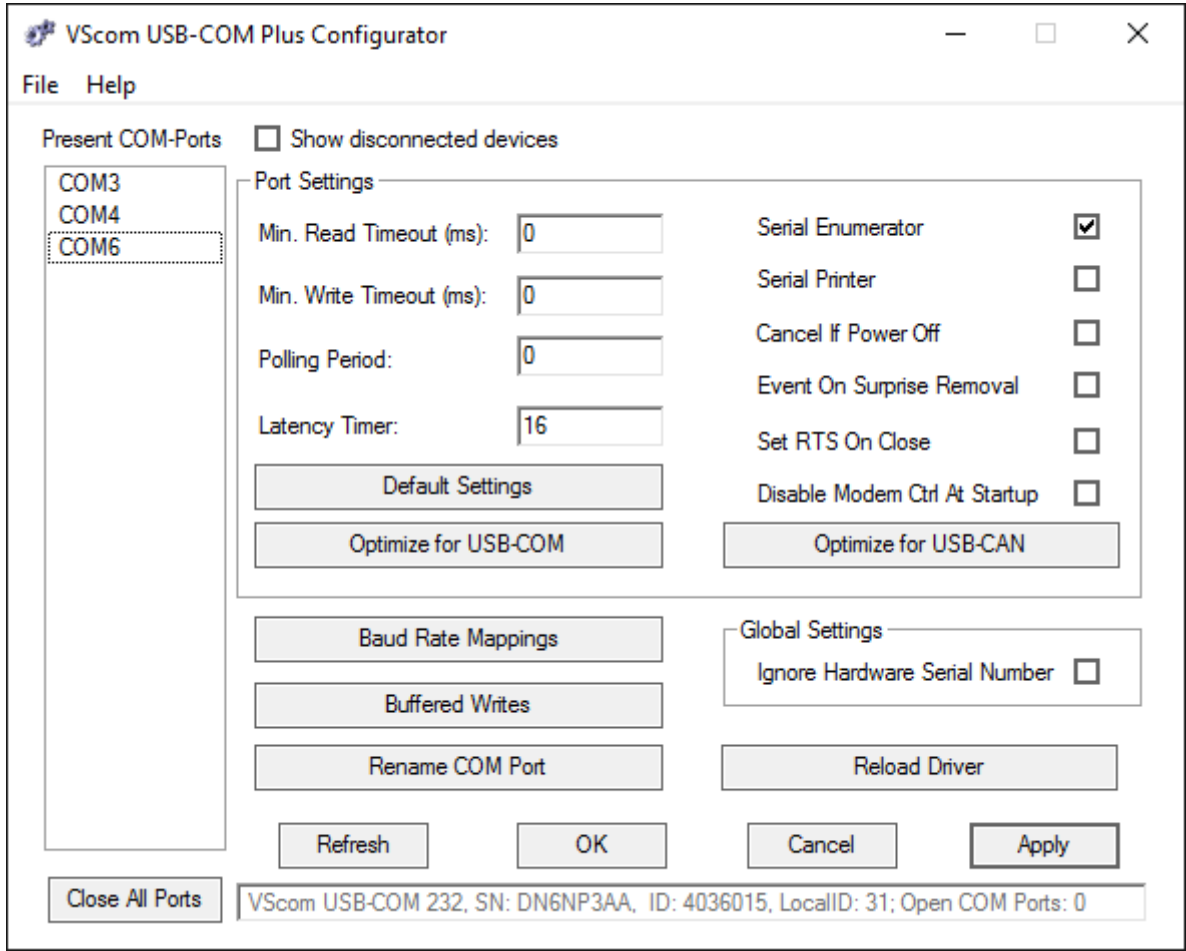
VScom USB-COM Plus Configurator

File Help

Present COM-Ports

Show disconnected devices

COM3
COM4
COM6

Port Settings

Min. Read Timeout (ms): 0

Min. Write Timeout (ms): 0

Polling Period: 0

Latency Timer: 16

Default Settings

Optimize for USB-COM

Serial Enumerator

Serial Printer

Cancel If Power Off

Event On Surprise Removal

Set RTS On Close

Disable Modem Ctrl At Startup

Optimize for USB-CAN

Baud Rate Mappings

Buffered Writes

Rename COM Port

Global Settings

Ignore Hardware Serial Number

Reload Driver

Refresh

OK

Cancel

Apply

Close All Ports

VScom USB-COM 232, SN: DN6NP3AA, ID: 4036015, LocalID: 31; Open COM Ports: 0